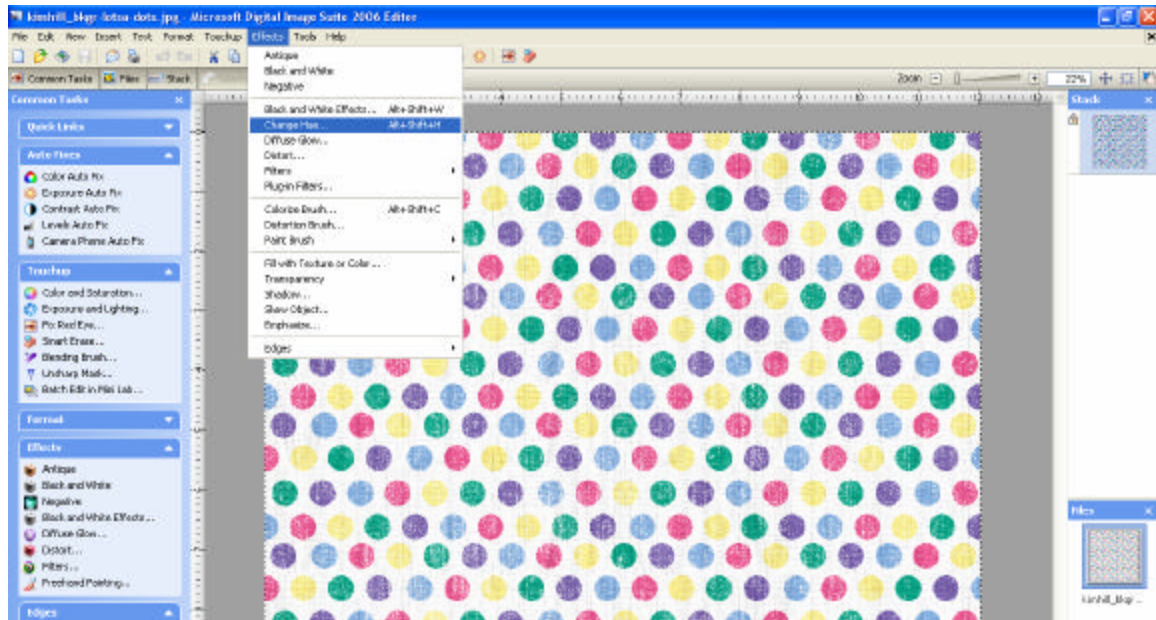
kimhill_blog-lotsa-dots.jpg - Microsoft Digital Image Suite 2006 Editor

File Edit View Insert Text Format Touchup Effects Tools Help

Common Tasks Files Stack

Zoom 22%

Common Tasks

Quick Links

Auto Fixes
Color Auto Fix
Exposure Auto Fix
Contrast Auto Fix
Levels Auto Fix
Camera Phone Auto Fix

Touchup
Color and Saturation...
Exposure and Lighting...
Fix Red Eye...
Smart Erase...
Blending Brush...
Unsharp Mask...
Batch Edit in Mini Lab...

Format

Effects
Antique
Black and White
Negative
Black and White Effects...
Diffuse Glow...
Distort...
Filters...
Freehand Painting...

Edges

Antique
Black and White
Negative
Black and White Effects... Alt+Shift+W
Change Hue... Alt+Shift+H
Diffuse Glow...
Distort...
Filters
Plug-in Filters...
Colorize Brush... Alt+Shift+C
Distortion Brush...
Paint Brush
Fill with Texture or Color...
Transparency
Shadow...
Skew Object...
Emphasize...
Edges

Stack

Files
kimhill_blog-...